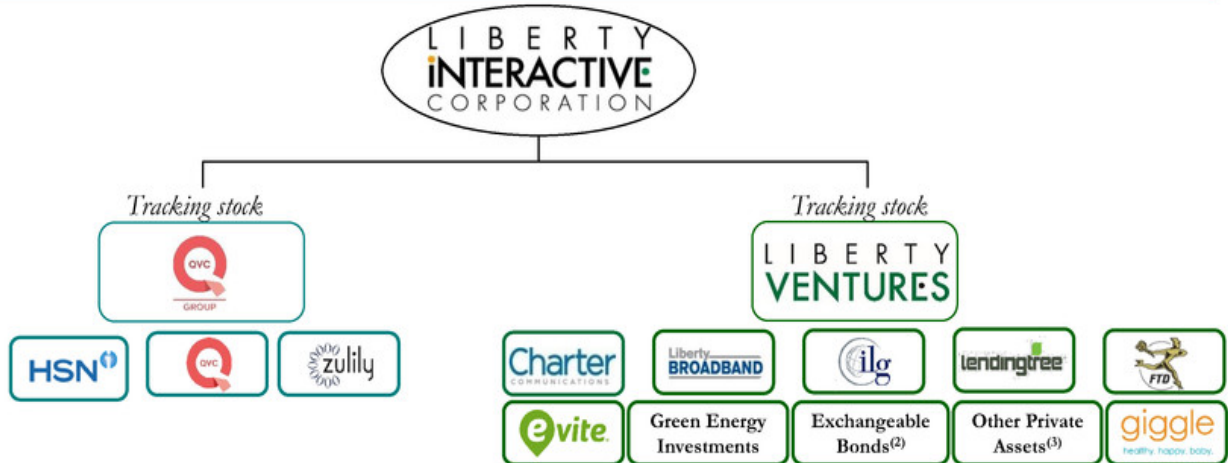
LIBERTY
iNTERACTIVE
CORPORATION

Tracking stock

QVC
GROUP

HSN

QVC

zulily

Tracking stock

LIBERTY
VENTURES

Charter
COMMUNICATIONS

Liberty
BROADBAND

ilg

lendingtree

FTD

evite

Green Energy Investments

Exchangeable Bonds$^{(2)}$

Other Private Assets$^{(3)}$

giggle
healthy. happy. baby.